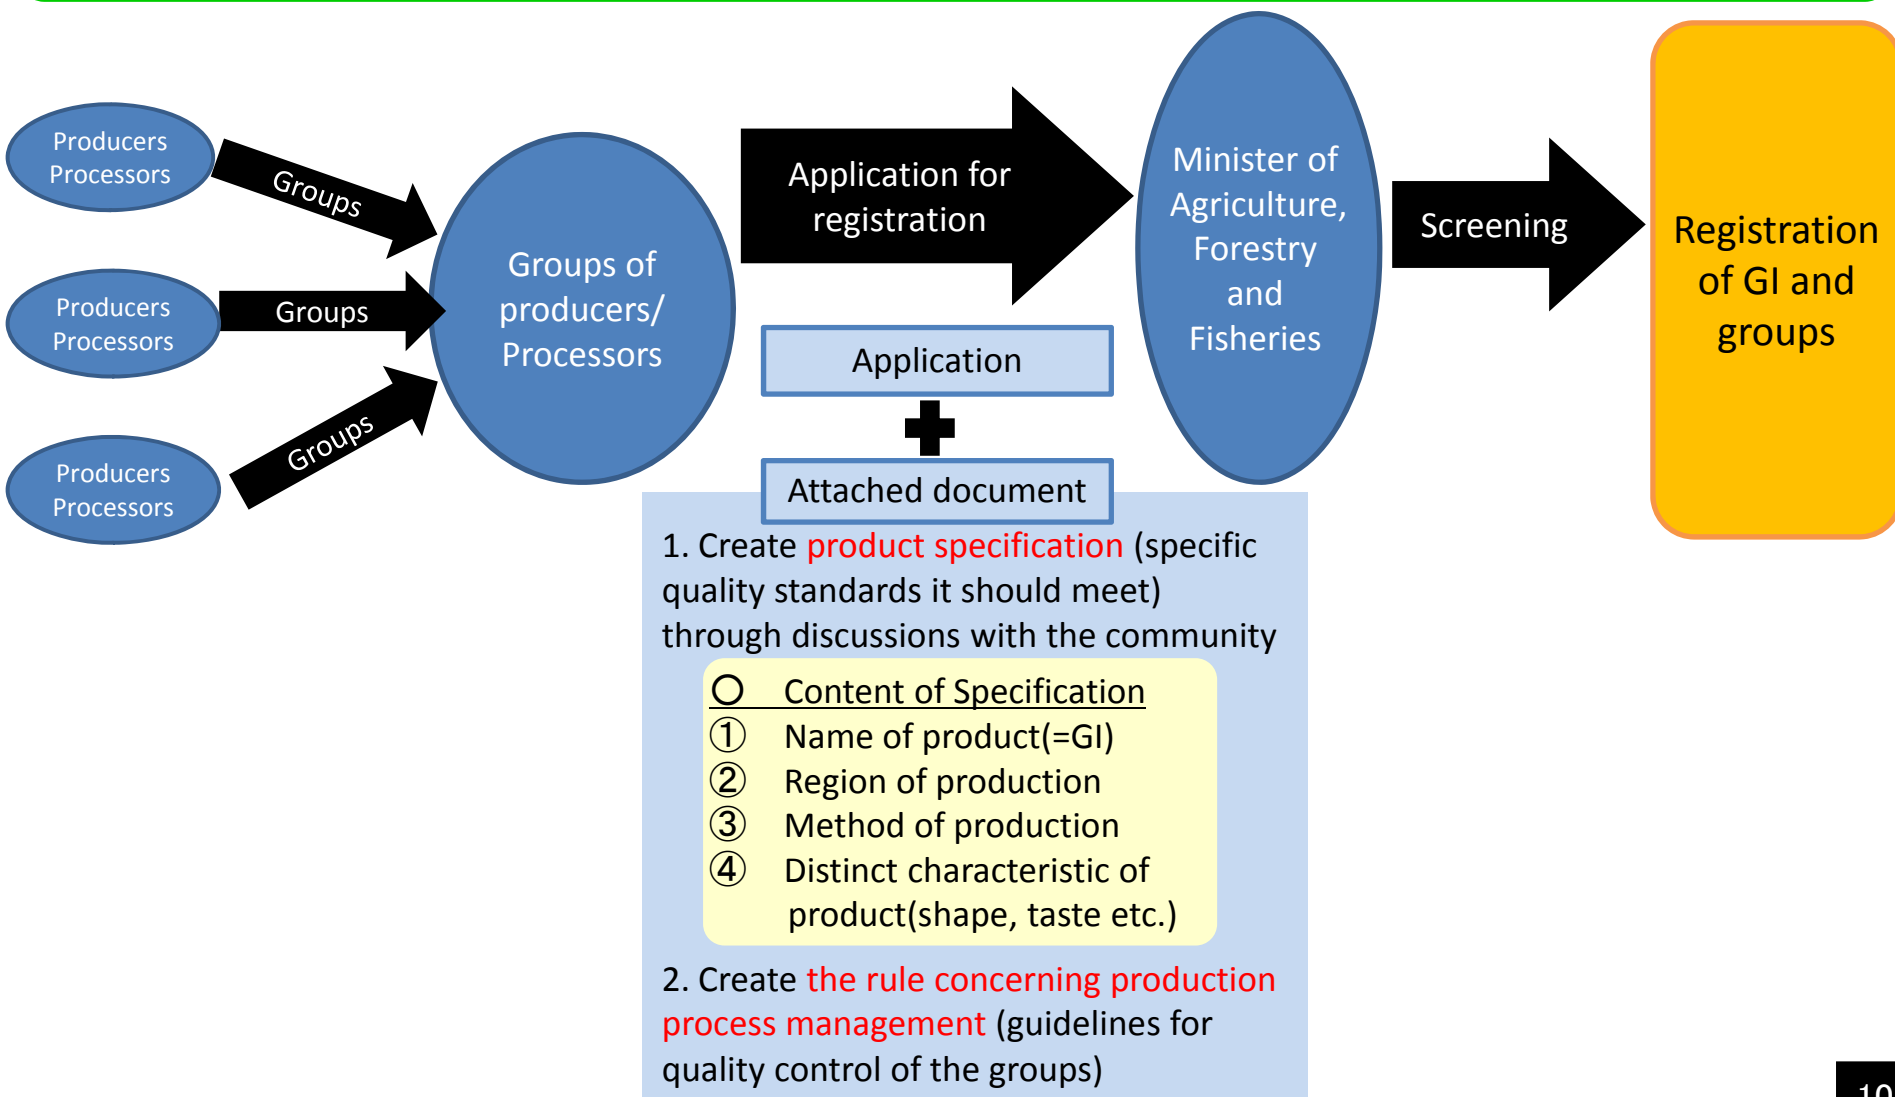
Producers Processors

Groups

Producers Processors

Groups

Producers Processors

Groups

Groups of producers/ Processors

Application for registration

Application

Attached document

Minister of Agriculture, Forestry and Fisheries

Screening

Registration of GI and groups

1. Create product specification (specific quality standards it should meet) through discussions with the community

○ Content of Specification
① Name of product(=GI)
② Region of production
③ Method of production
④ Distinct characteristic of product(shape, taste etc.)

2. Create the rule concerning production process management (guidelines for quality control of the groups)

10